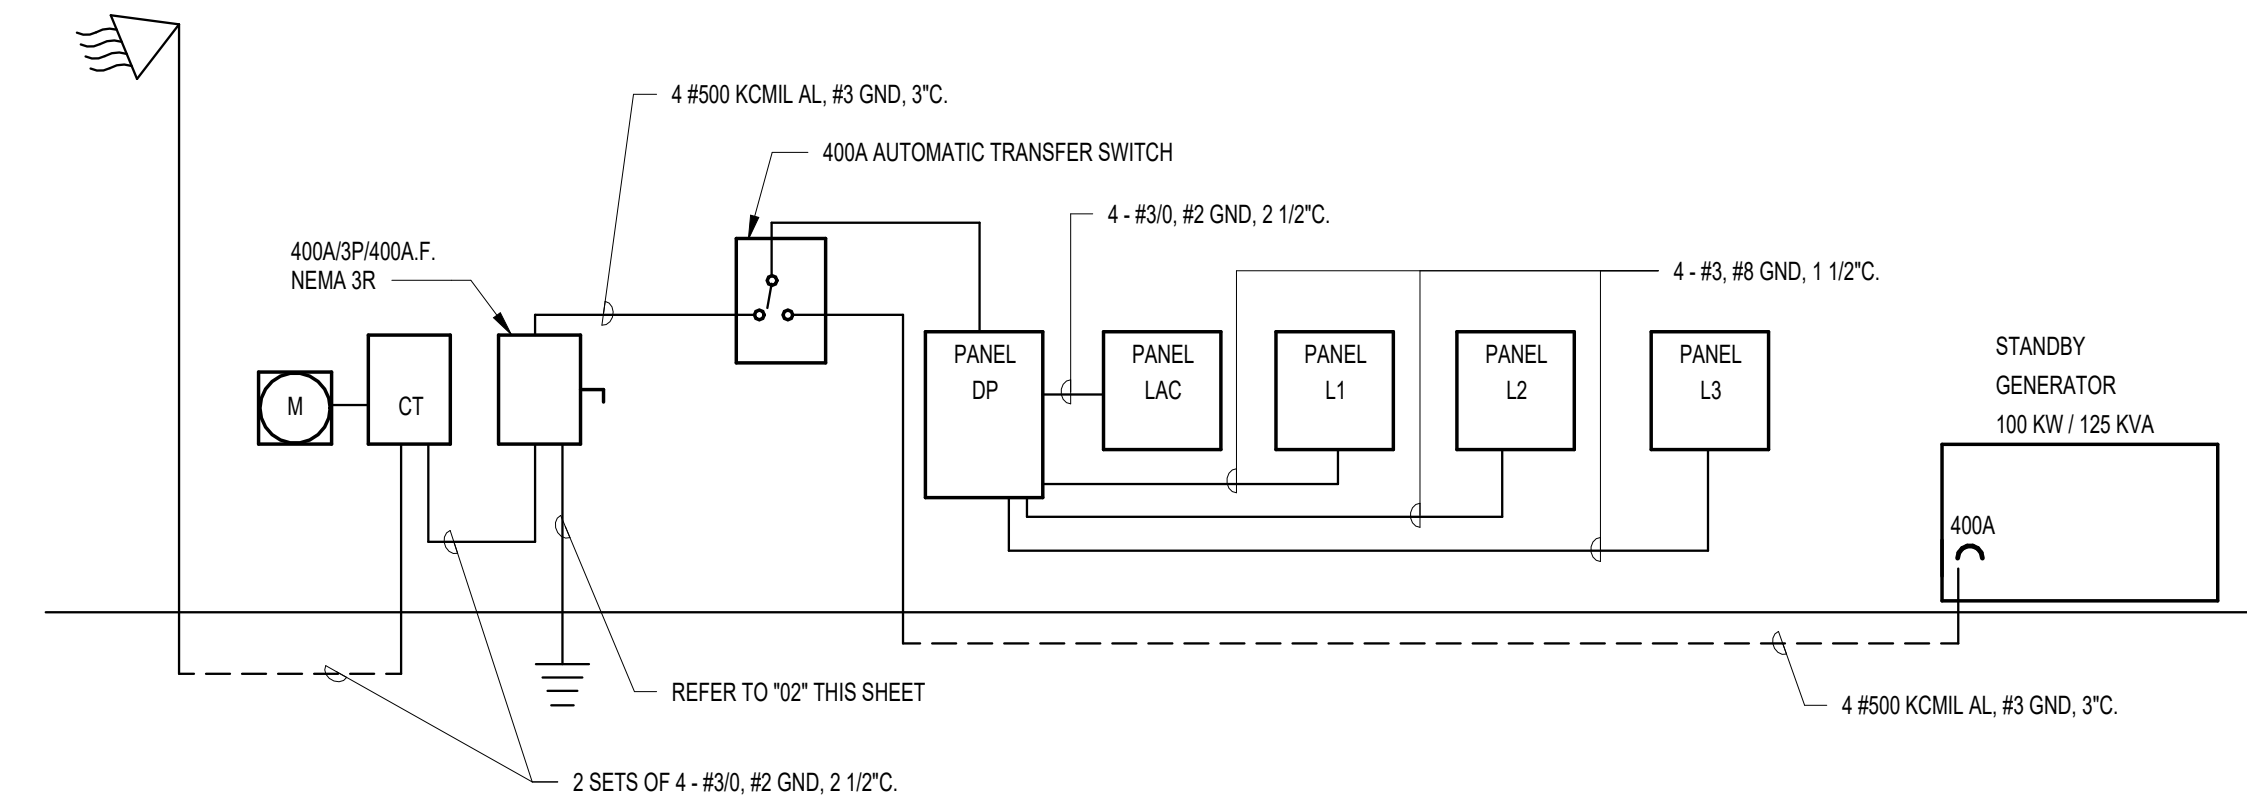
4 #500 KCMIL AL, #3 GND, 3"C.

400A AUTOMATIC TRANSFER SWITCH

4 - #3/0, #2 GND, 2 1/2"C.

400A/3P/400A.F.
NEMA 3R

4 - #3, #8 GND, 1 1/2"C.

M

CT

PANEL
DP

PANEL
LAC

PANEL
L1

PANEL
L2

PANEL
L3

STANDBY
GENERATOR
100 KW / 125 KVA

400A

REFER TO "02" THIS SHEET

4 #500 KCMIL AL, #3 GND, 3"C.

2 SETS OF 4 - #3/0, #2 GND, 2 1/2"C.